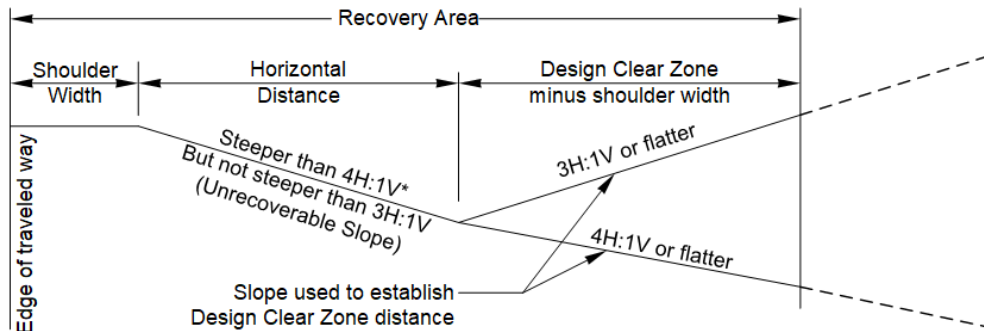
Recovery Area

Shoulder Width

Horizontal Distance

Design Clear Zone minus shoulder width

Edge of traveled way

Steeper than 4H:1V* But not steeper than 3H:1V (Unrecoverable Slope)

3H:1V or flatter

4H:1V or flatter

Slope used to establish Design Clear Zone distance